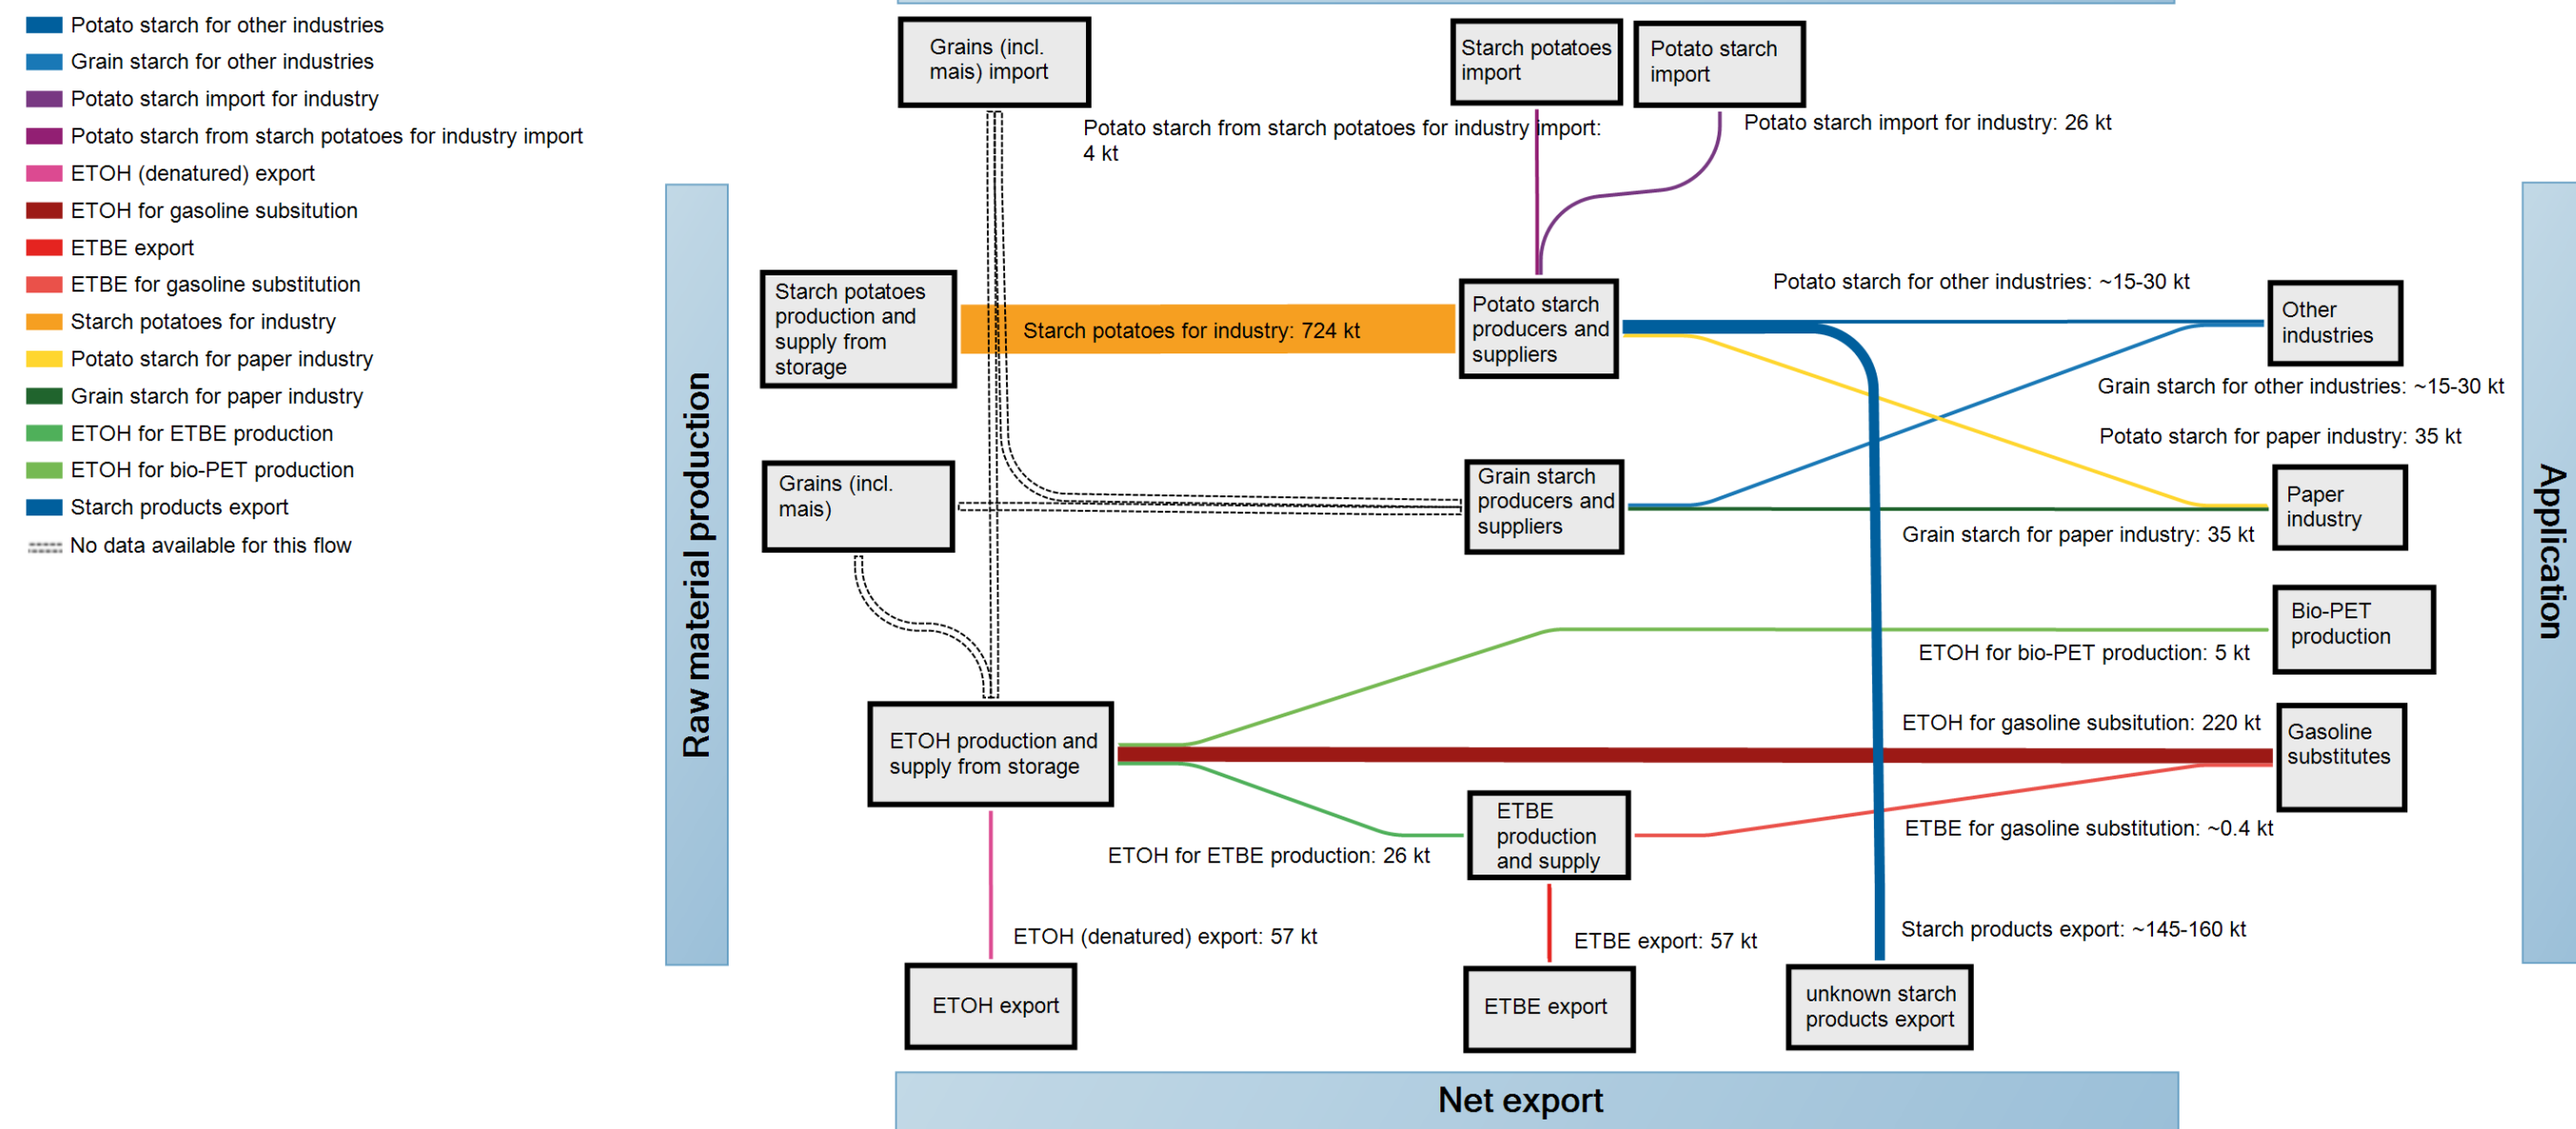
Potato starch for other industries
Grain starch for other industries
Potato starch import for industry
Potato starch from starch potatoes for industry import
ETOH (denatured) export
ETOH for gasoline subsitution
ETBE export
ETBE for gasoline substitution
Starch potatoes for industry
Potato starch for paper industry
Grain starch for paper industry
ETOH for ETBE production
ETOH for bio-PET production
Starch products export
No data available for this flow

Raw material production

Grains (incl. mais) import

Starch potatoes import

Potato starch import

Potato starch from starch potatoes for industry import: 4 kt

Potato starch import for industry: 26 kt

Starch potatoes production and supply from storage

Starch potatoes for industry: 724 kt

Potato starch producers and suppliers

Potato starch for other industries: ~15-30 kt

Other industries

Grain starch for other industries: ~15-30 kt

Potato starch for paper industry: 35 kt

Grains (incl. mais)

Grain starch producers and suppliers

Paper industry

Grain starch for paper industry: 35 kt

Bio-PET production

ETOH for bio-PET production: 5 kt

ETOH for gasoline substitution: 220 kt

ETOH production and supply from storage

Gasoline substitutes

ETBE production and supply

ETBE for gasoline substitution: ~0.4 kt

ETOH for ETBE production: 26 kt

ETOH (denatured) export: 57 kt

ETBE export: 57 kt

Starch products export: ~145-160 kt

ETOH export

ETBE export

unknown starch products export

Application

Net export